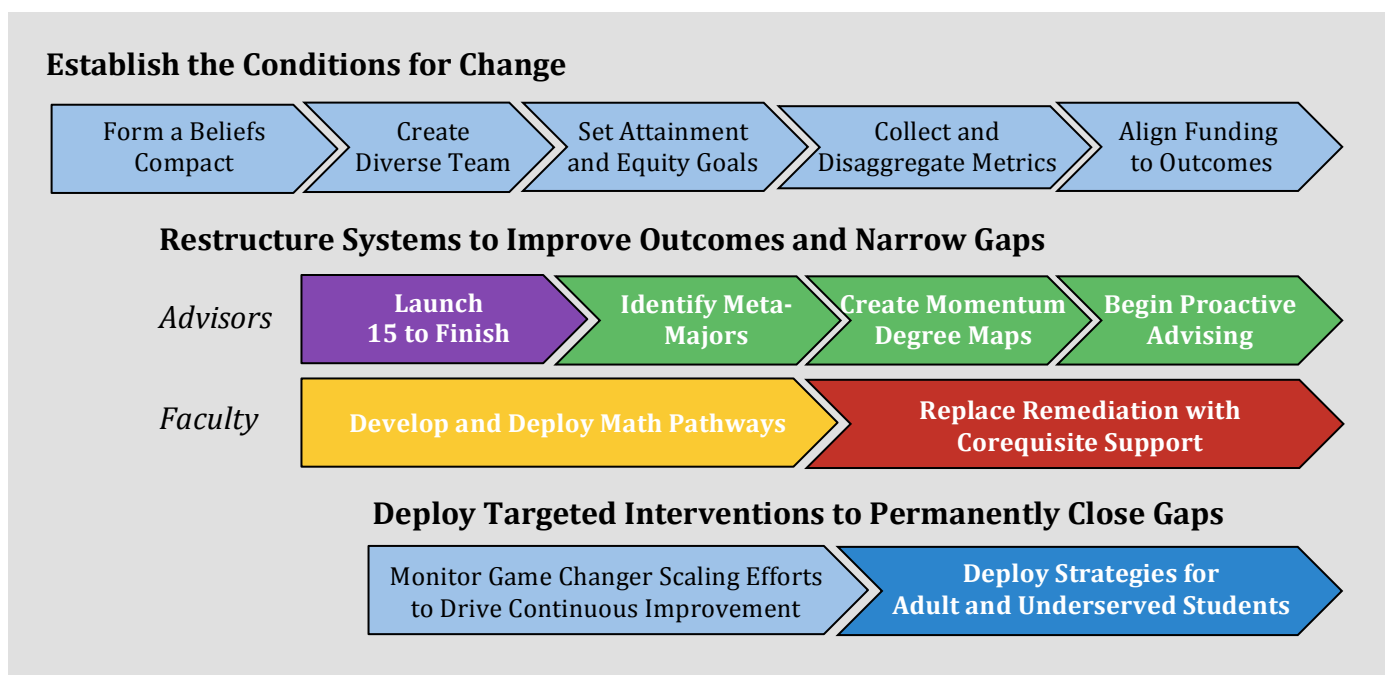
Establish the Conditions for Change

Form a Beliefs Compact

Create Diverse Team

Set Attainment and Equity Goals

Collect and Disaggregate Metrics

Align Funding to Outcomes

Restructure Systems to Improve Outcomes and Narrow Gaps

Advisors

Launch 15 to Finish

Identify Meta-Majors

Create Momentum Degree Maps

Begin Proactive Advising

Faculty

Develop and Deploy Math Pathways

Replace Remediation with Corequisite Support

Deploy Targeted Interventions to Permanently Close Gaps

Monitor Game Changer Scaling Efforts to Drive Continuous Improvement

Deploy Strategies for Adult and Underserved Students